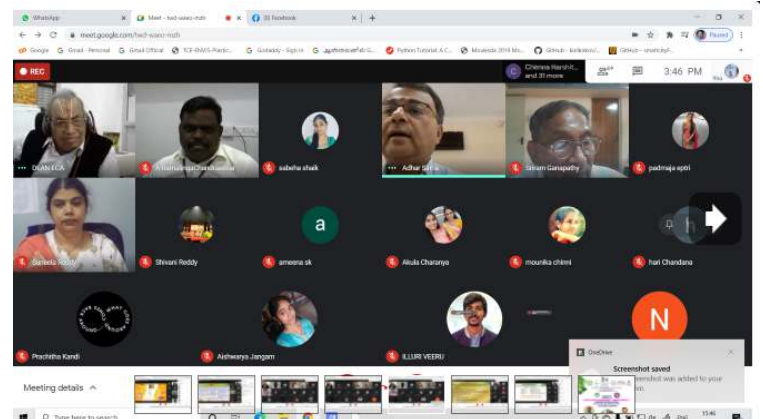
WhatsApp
Meet - twd-xaeo-nsh
33 Facebook
meet.google.com/twd-xaeo-nsh
Paused
Google Gmail - Personal Gmail Official TCE-EMIS-Practic... Godaddy - Sign in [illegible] Python Tutorial: A C... Movavida 2019 Mo... GitHub - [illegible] GitHub - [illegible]
REC
Chinnes Harshit... and 31 more
3:46 PM
You
DEAN ECA
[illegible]
sabeha shaik
Adhar Sa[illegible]
Sriram Ganapathy
padmaja eptri
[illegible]
Shivani Reddy
ameena sk
Akula Charanya
mounika chinni
hari Chandana
Prachitha Kandi
Aishwarya Jangam
ILLURI VEERU
N
OneDrive
Screenshot saved
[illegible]creenshot was added to your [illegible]
Meeting details
Type here to search